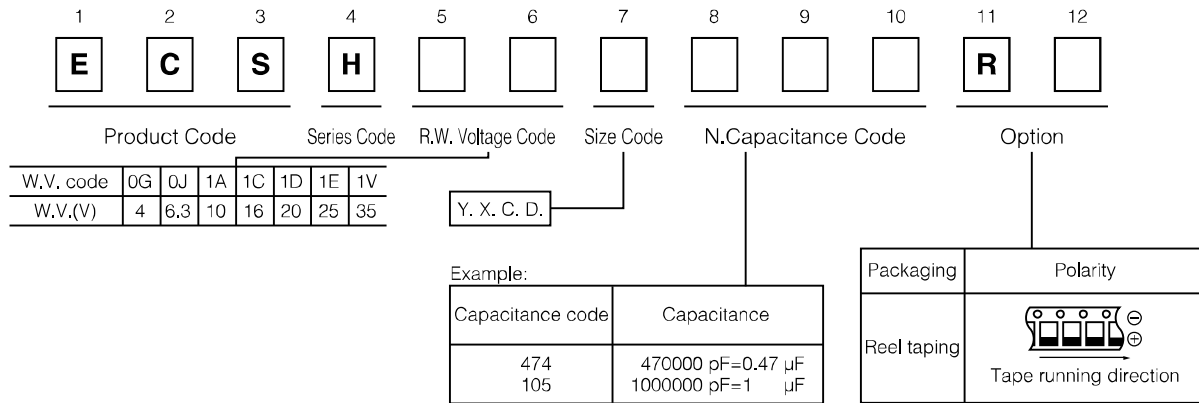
1 2 3 4 5 6 7 8 9 10 11 12

E C S H R

Product Code Series Code R.W. Voltage Code Size Code N.Capacitance Code Option

| W.V. code | 0G | 0J | 1A | 1C | 1D | 1E | 1V |
|---|---|---|---|---|---|---|---|
| W.V.(V) | 4 | 6.3 | 10 | 16 | 20 | 25 | 35 |

Y. X. C. D.

Example:

| Capacitance code | Capacitance |
|---|---|
| 474<br>105 | 470000 pF=0.47 µF<br>1000000 pF=1 µF |

| Packaging | Polarity |
|---|---|
| Reel taping | ⊖ ⊕ Tape running direction |